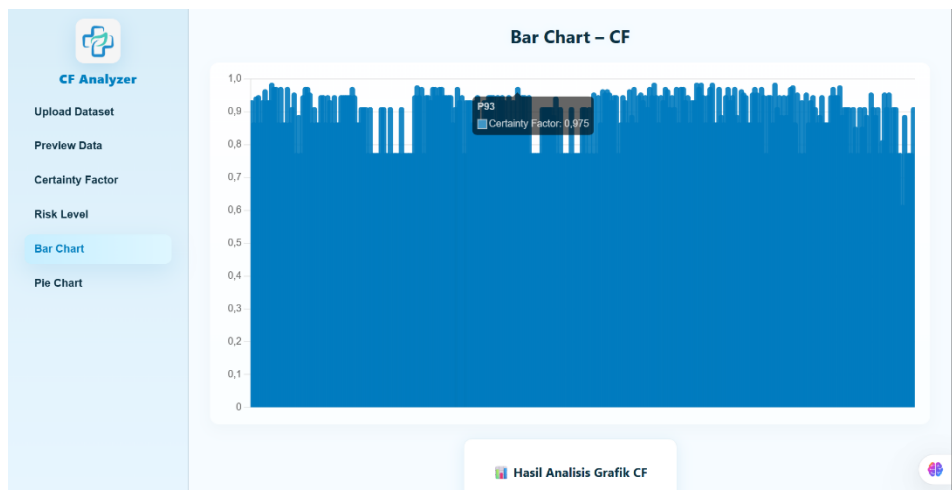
CF Analyzer

Upload Dataset
Preview Data
Certainty Factor
Risk Level
Bar Chart
Pie Chart

Bar Chart – CF

1,0
0,9
0,8
0,7
0,6
0,5
0,4
0,3
0,2
0,1
0

P93
Certainty Factor: 0,975

Hasil Analisis Grafik CF